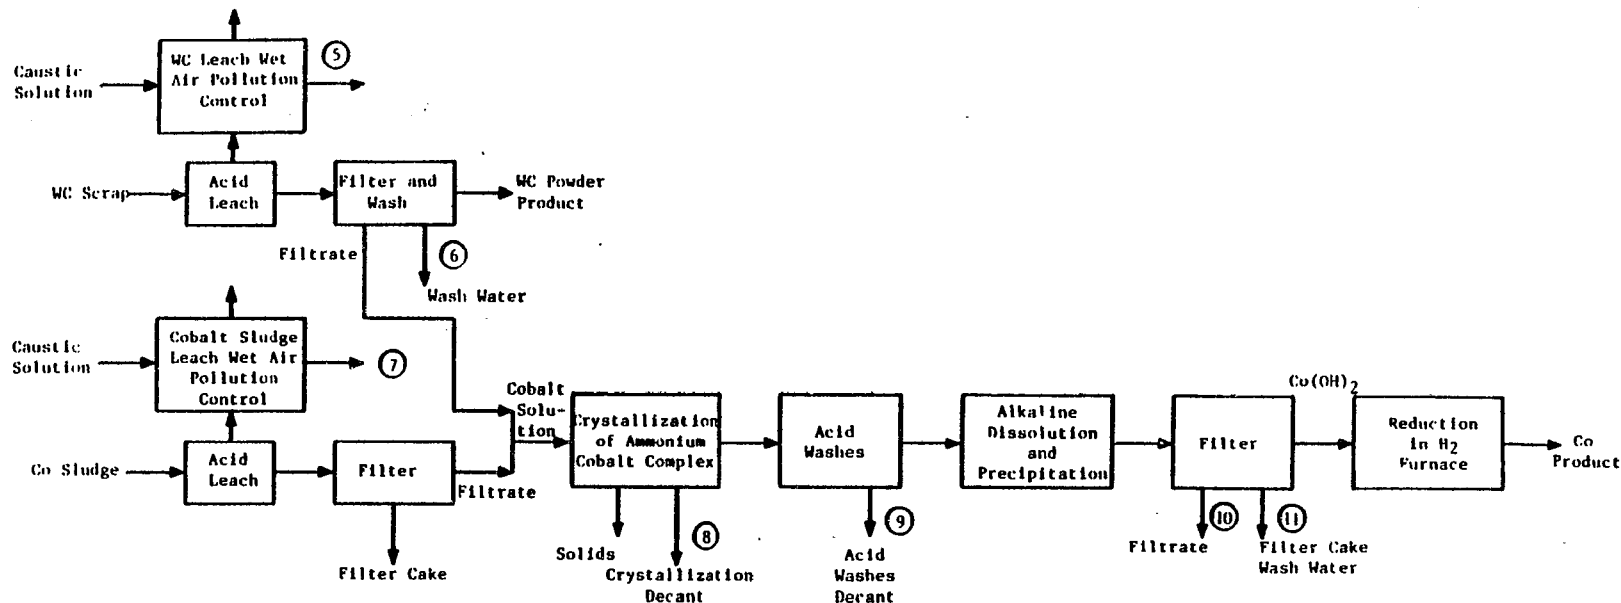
Caustic Solution

WC Leach Wet Air Pollution Control

5

WC Scrap

Acid Leach

Filter and Wash

WC Powder Product

Filtrate

6

Wash Water

Caustic Solution

Cobalt Sludge Leach Wet Air Pollution Control

7

Co Sludge

Acid Leach

Filter

Filtrate

Filter Cake

Cobalt Solution

Crystallization of Ammonium Cobalt Complex

Solids

8

Crystallization Decant

Acid Washes

9

Acid Washes Decant

Alkaline Dissolution and Precipitation

Filter

10

Filtrate

11

Filter Cake Wash Water

$Co(OH)_2$

Reduction in $H_2$ Furnace

Co Product